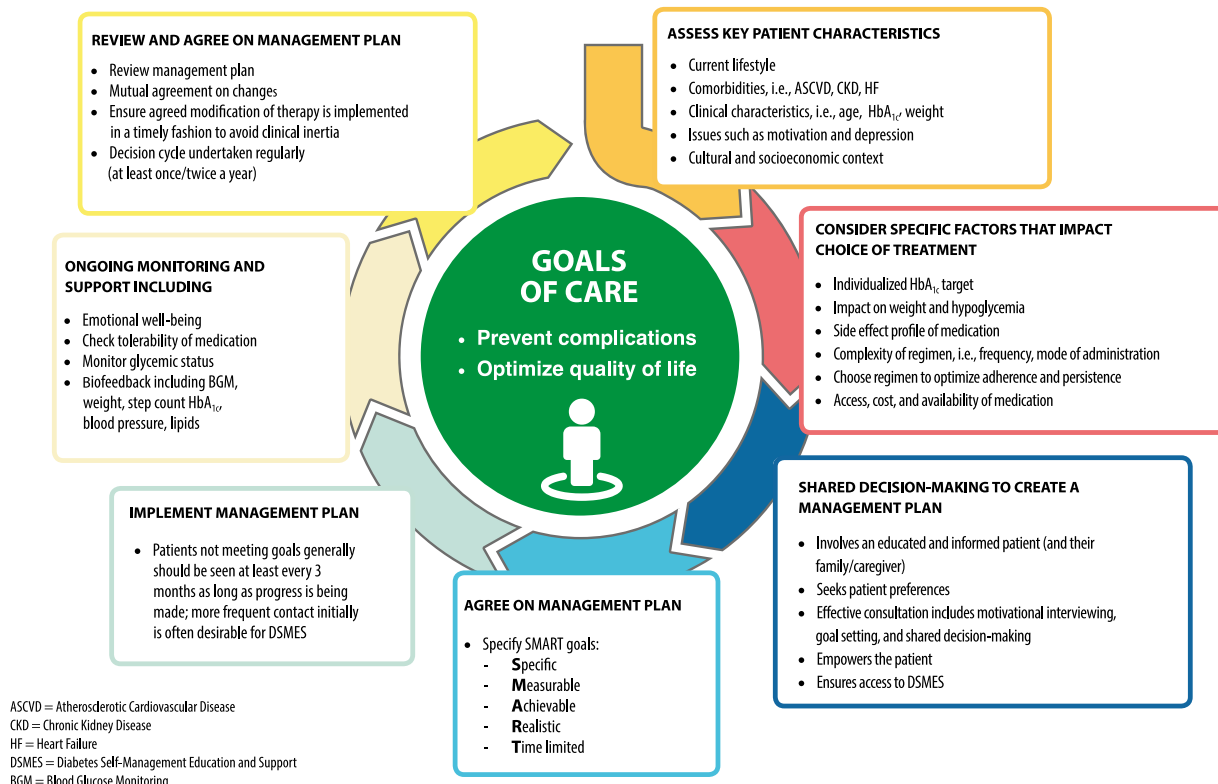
REVIEW AND AGREE ON MANAGEMENT PLAN

- Review management plan
- Mutual agreement on changes
- Ensure agreed modification of therapy is implemented in a timely fashion to avoid clinical inertia
- Decision cycle undertaken regularly (at least once/twice a year)

ASSESS KEY PATIENT CHARACTERISTICS

- Current lifestyle
- Comorbidities, i.e., ASCVD, CKD, HF
- Clinical characteristics, i.e., age, $HbA_{1c}$, weight
- Issues such as motivation and depression
- Cultural and socioeconomic context

ONGOING MONITORING AND SUPPORT INCLUDING

- Emotional well-being
- Check tolerability of medication
- Monitor glycemic status
- Biofeedback including BGM, weight, step count $HbA_{1c}$, blood pressure, lipids

GOALS OF CARE

- Prevent complications
- Optimize quality of life

CONSIDER SPECIFIC FACTORS THAT IMPACT CHOICE OF TREATMENT

- Individualized $HbA_{1c}$ target
- Impact on weight and hypoglycemia
- Side effect profile of medication
- Complexity of regimen, i.e., frequency, mode of administration
- Choose regimen to optimize adherence and persistence
- Access, cost, and availability of medication

IMPLEMENT MANAGEMENT PLAN

- Patients not meeting goals generally should be seen at least every 3 months as long as progress is being made; more frequent contact initially is often desirable for DSMES

SHARED DECISION-MAKING TO CREATE A MANAGEMENT PLAN

- Involves an educated and informed patient (and their family/caregiver)
- Seeks patient preferences
- Effective consultation includes motivational interviewing, goal setting, and shared decision-making
- Empowers the patient
- Ensures access to DSMES

AGREE ON MANAGEMENT PLAN

- Specify SMART goals:
  - Specific
  - Measurable
  - Achievable
  - Realistic
  - Time limited

ASCVD = Atherosclerotic Cardiovascular Disease
CKD = Chronic Kidney Disease
HF = Heart Failure
DSMES = Diabetes Self-Management Education and Support
BGM = Blood Glucose Monitoring